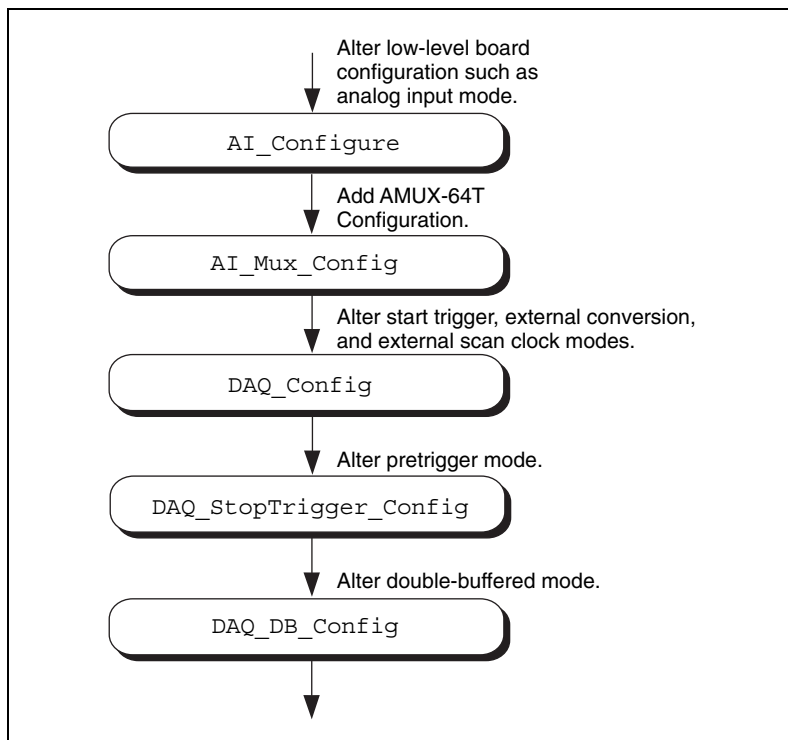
Alter low-level board configuration such as analog input mode.

AI_Configure

Add AMUX-64T Configuration.

AI_Mux_Config

Alter start trigger, external conversion, and external scan clock modes.

DAQ_Config

Alter pretrigger mode.

DAQ_StopTrigger_Config

Alter double-buffered mode.

DAQ_DB_Config